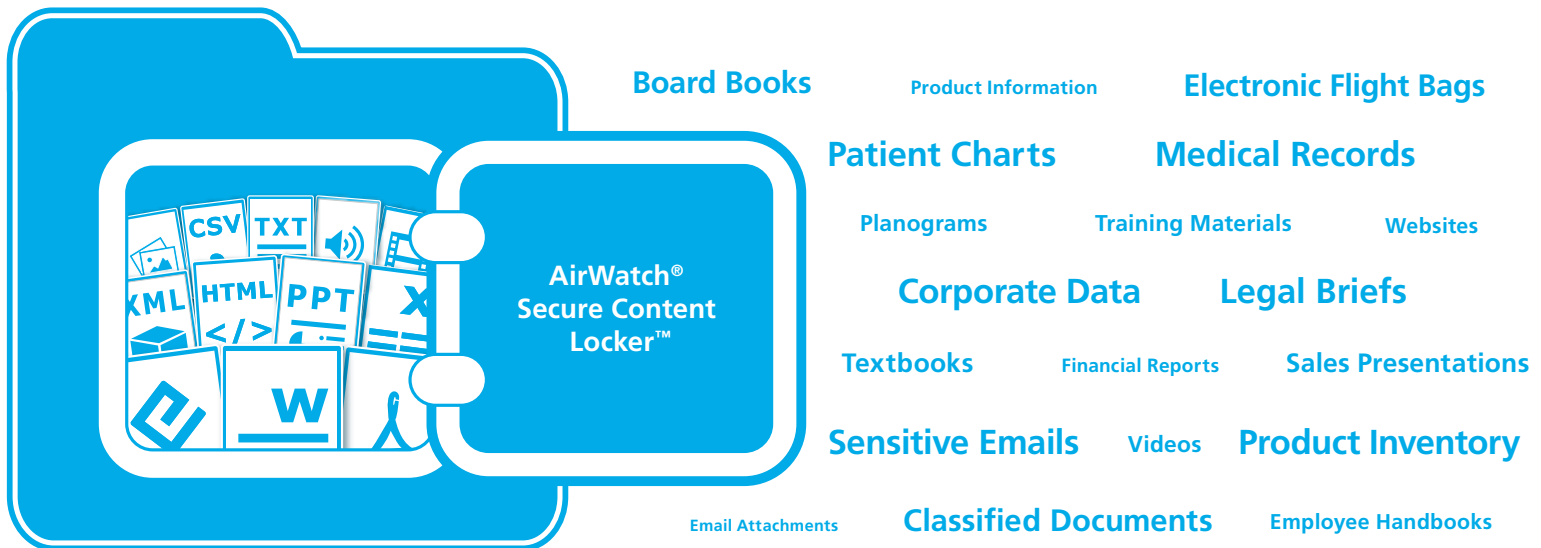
CSV TXT
XML HTML PPT X
</>
W

AirWatch®
Secure Content
Locker™

Board Books Product Information Electronic Flight Bags

Patient Charts Medical Records

Planograms Training Materials Websites

Corporate Data Legal Briefs

Textbooks Financial Reports Sales Presentations

Sensitive Emails Videos Product Inventory

Email Attachments Classified Documents Employee Handbooks